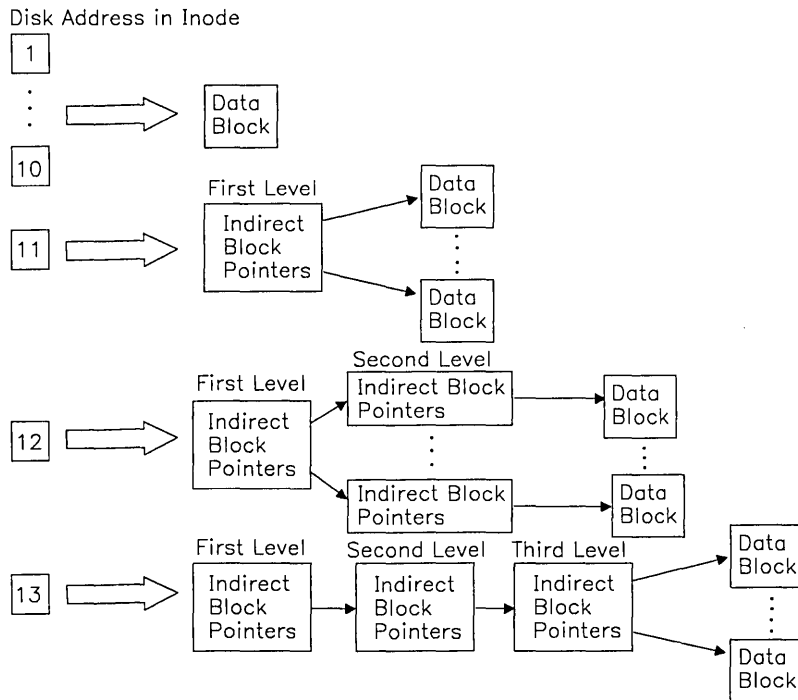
Disk Address in Inode

1

⋮

10

Data Block

First Level

11

Indirect Block Pointers

Data Block

⋮

Data Block

Second Level

First Level

Indirect Block Pointers

Data Block

12

Indirect Block Pointers

⋮

⋮

Indirect Block Pointers

Data Block

First Level

Second Level

Third Level

Data Block

13

Indirect Block Pointers

Indirect Block Pointers

Indirect Block Pointers

⋮

Data Block